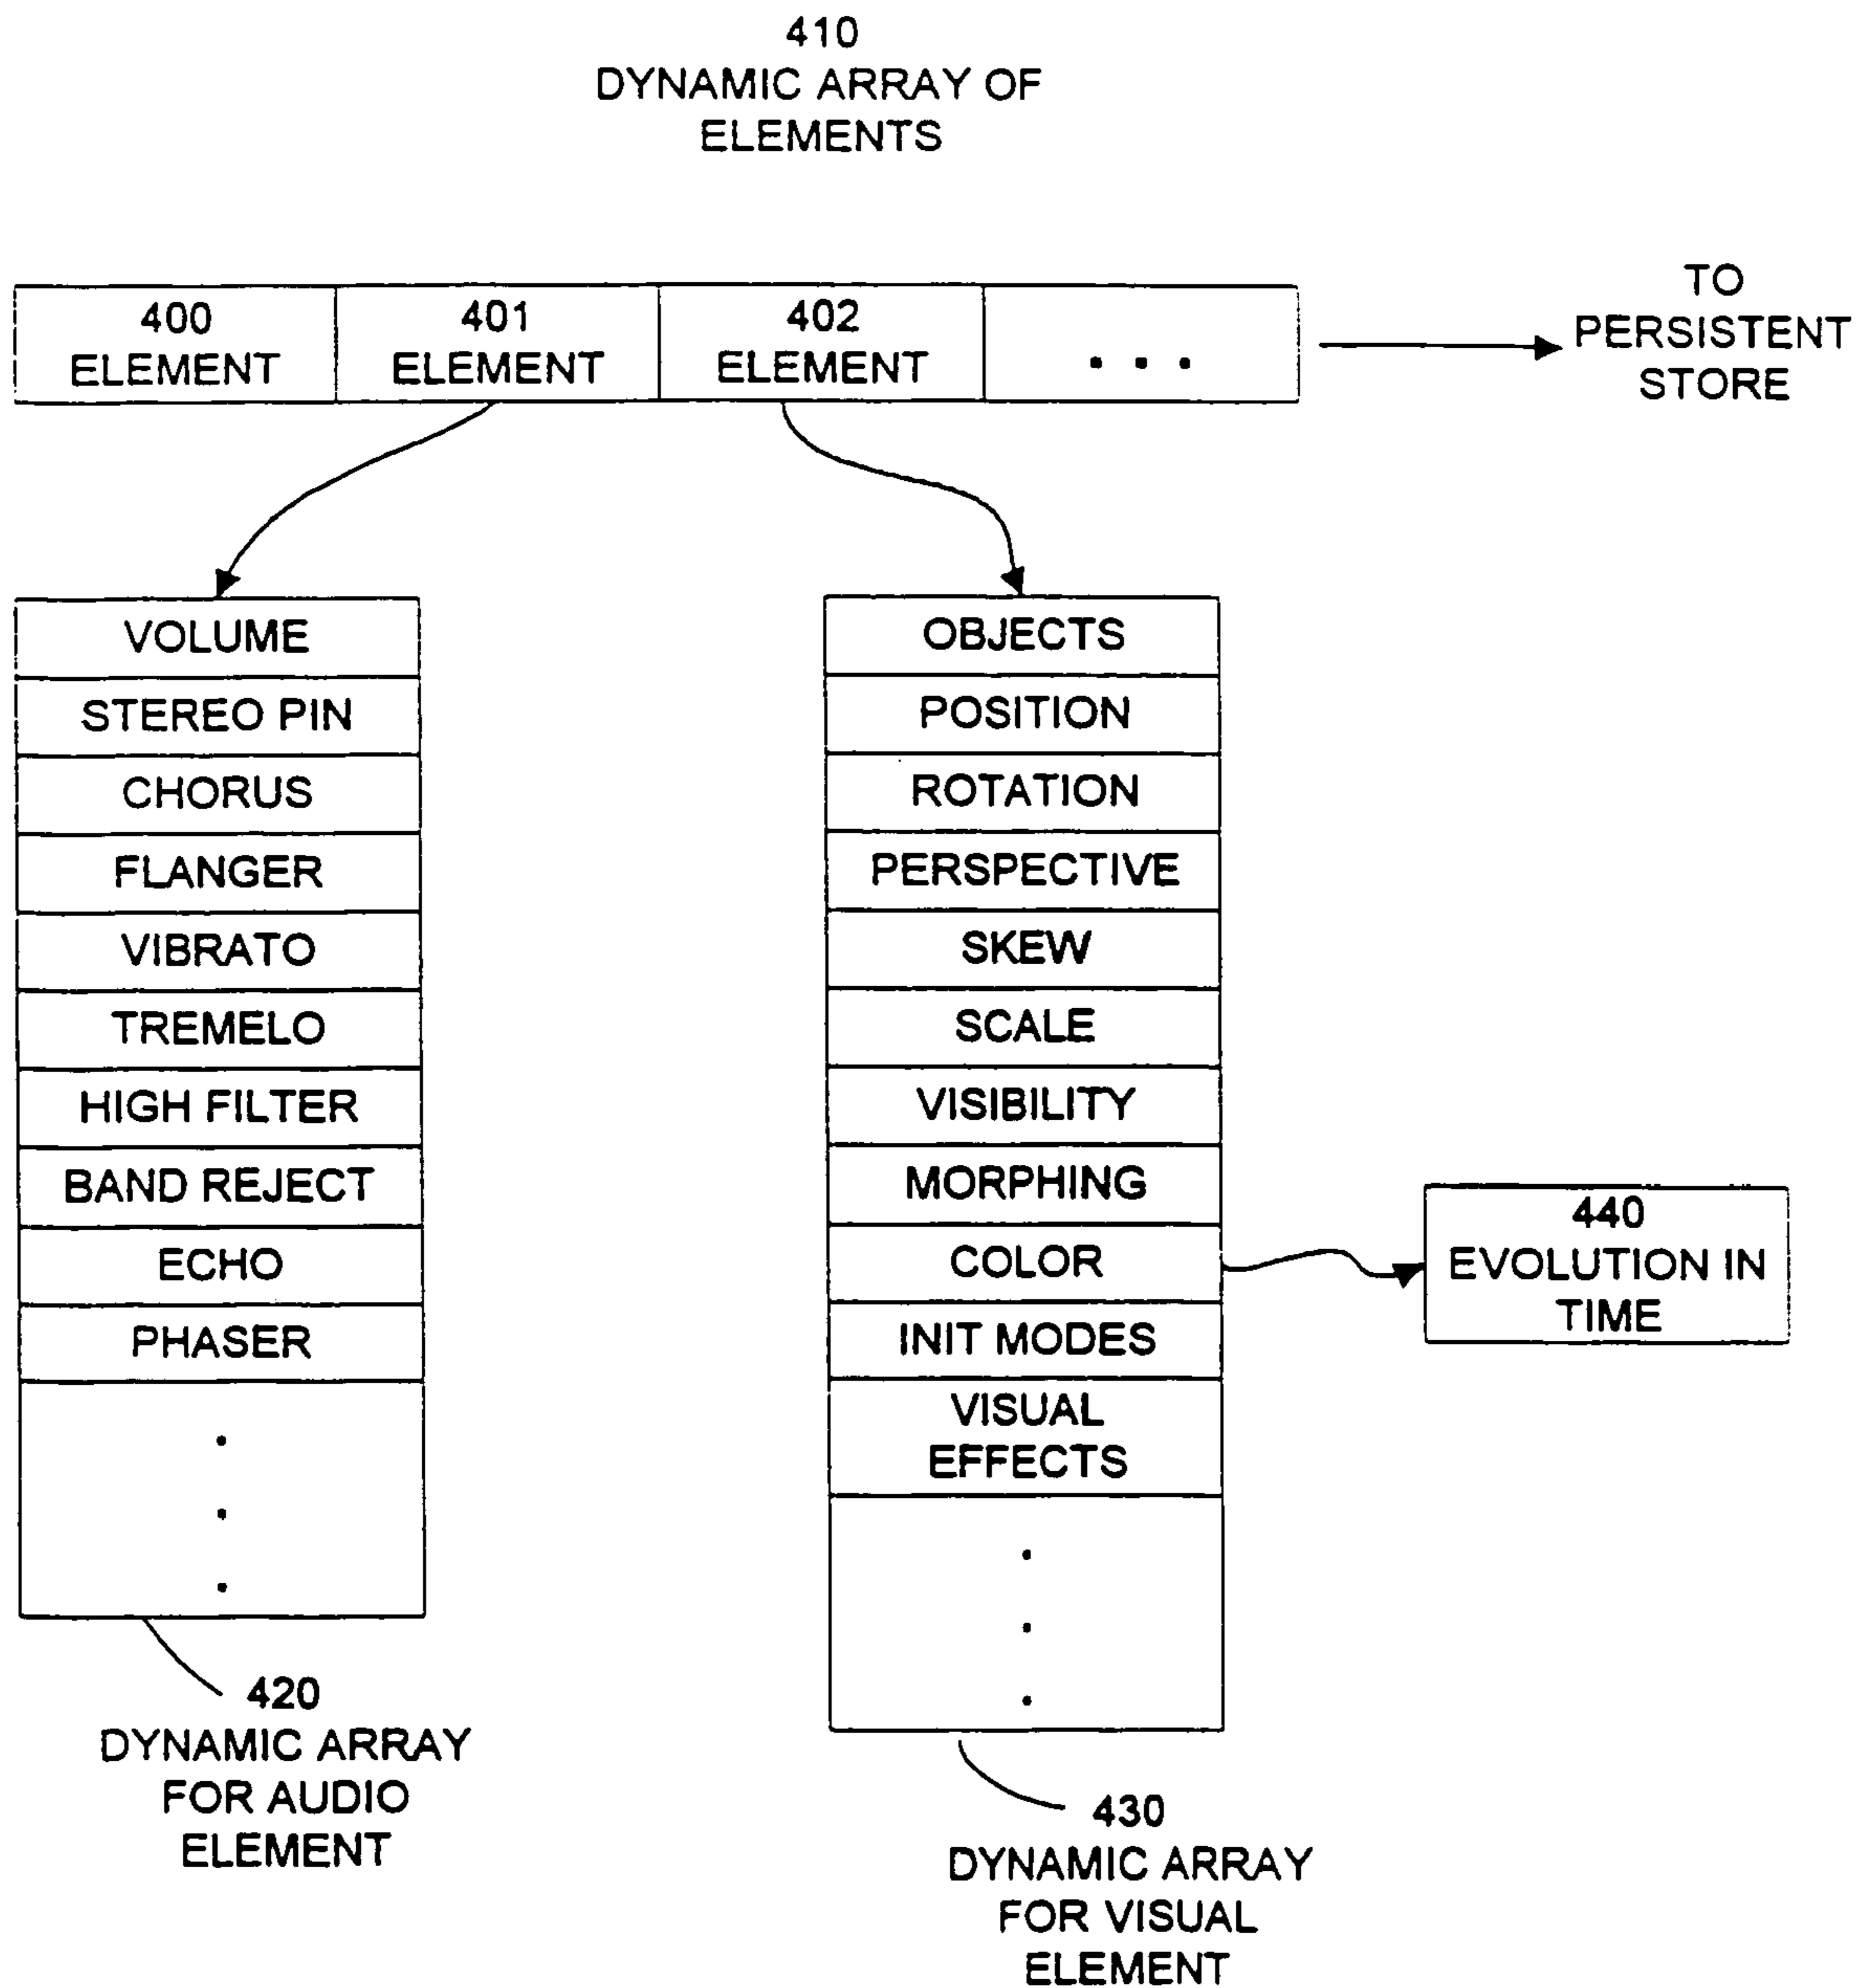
410
DYNAMIC ARRAY OF ELEMENTS

| 400 ELEMENT | 401 ELEMENT | 402 ELEMENT | . . . |
|---|---|---|---|

TO PERSISTENT STORE

| VOLUME |
|---|
| STEREO PIN |
| CHORUS |
| FLANGER |
| VIBRATO |
| TREMELO |
| HIGH FILTER |
| BAND REJECT |
| ECHO |
| PHASER |
| . . . |

420
DYNAMIC ARRAY FOR AUDIO ELEMENT

| OBJECTS |
|---|
| POSITION |
| ROTATION |
| PERSPECTIVE |
| SKEW |
| SCALE |
| VISIBILITY |
| MORPHING |
| COLOR |
| INIT MODES |
| VISUAL EFFECTS |
| . . . |

430
DYNAMIC ARRAY FOR VISUAL ELEMENT

440
EVOLUTION IN TIME